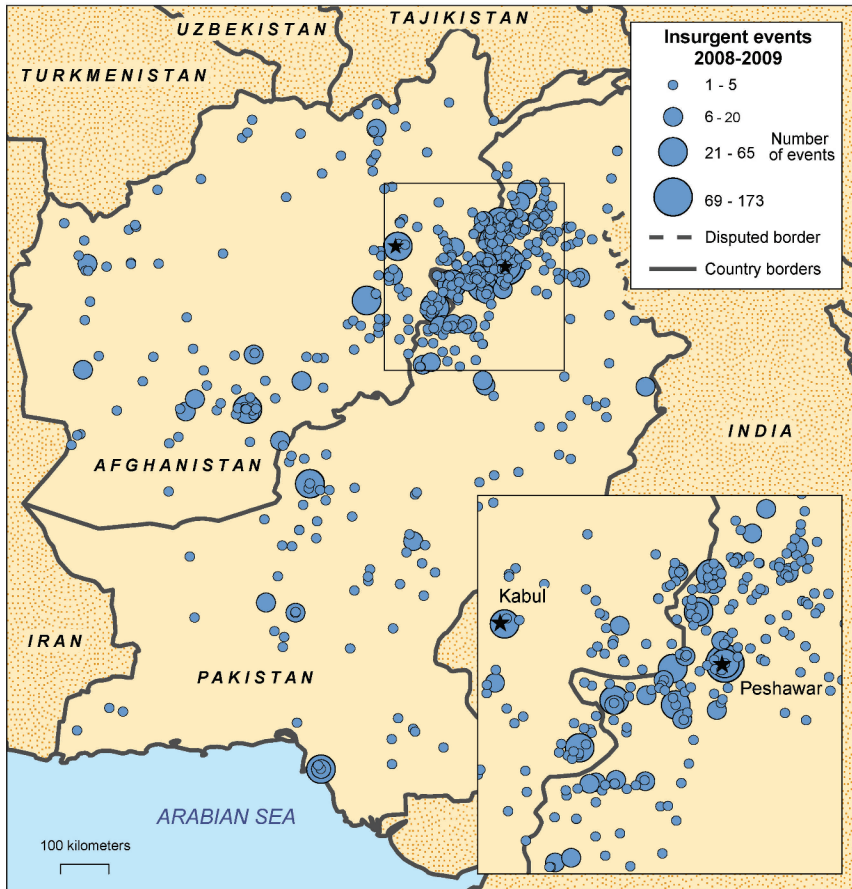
UZBEKISTAN
TAJIKISTAN
TURKMENISTAN

Insurgent events 2008-2009
1 - 5
6 - 20
21 - 65
69 - 173
Number of events
Disputed border
Country borders

AFGHANISTAN
INDIA
IRAN
PAKISTAN
Kabul
Peshawar
ARABIAN SEA
100 kilometers